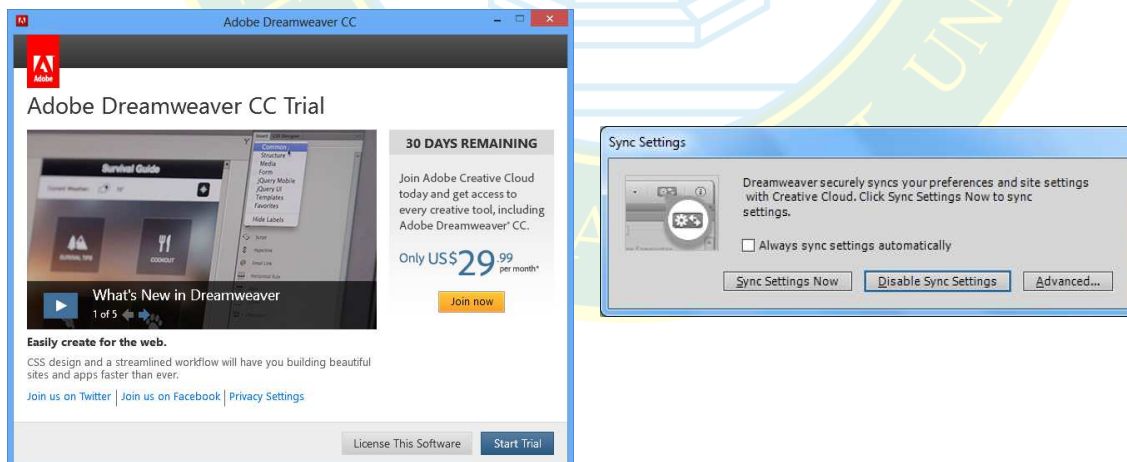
Adobe Dreamweaver CC

Adobe

Adobe Dreamweaver CC Trial

Insert | CSS Designer

Common
Structure
Media
Form
jQuery Mobile
jQuery UI
Templates
Favorites
Hide Labels

Survival Guide

Current Weather:

SURVIVAL TIPS

COOKOUT

What's New in Dreamweaver

1 of 5

30 DAYS REMAINING

Join Adobe Creative Cloud today and get access to every creative tool, including Adobe Dreamweaver® CC.

Only US$29.99 per month*

Join now

Easily create for the web.

CSS design and a streamlined workflow will have you building beautiful sites and apps faster than ever.

Join us on Twitter | Join us on Facebook | Privacy Settings

License This Software

Start Trial

Sync Settings

Dreamweaver securely syncs your preferences and site settings with Creative Cloud. Click Sync Settings Now to sync settings.

Always sync settings automatically

Sync Settings Now

Disable Sync Settings

Advanced...